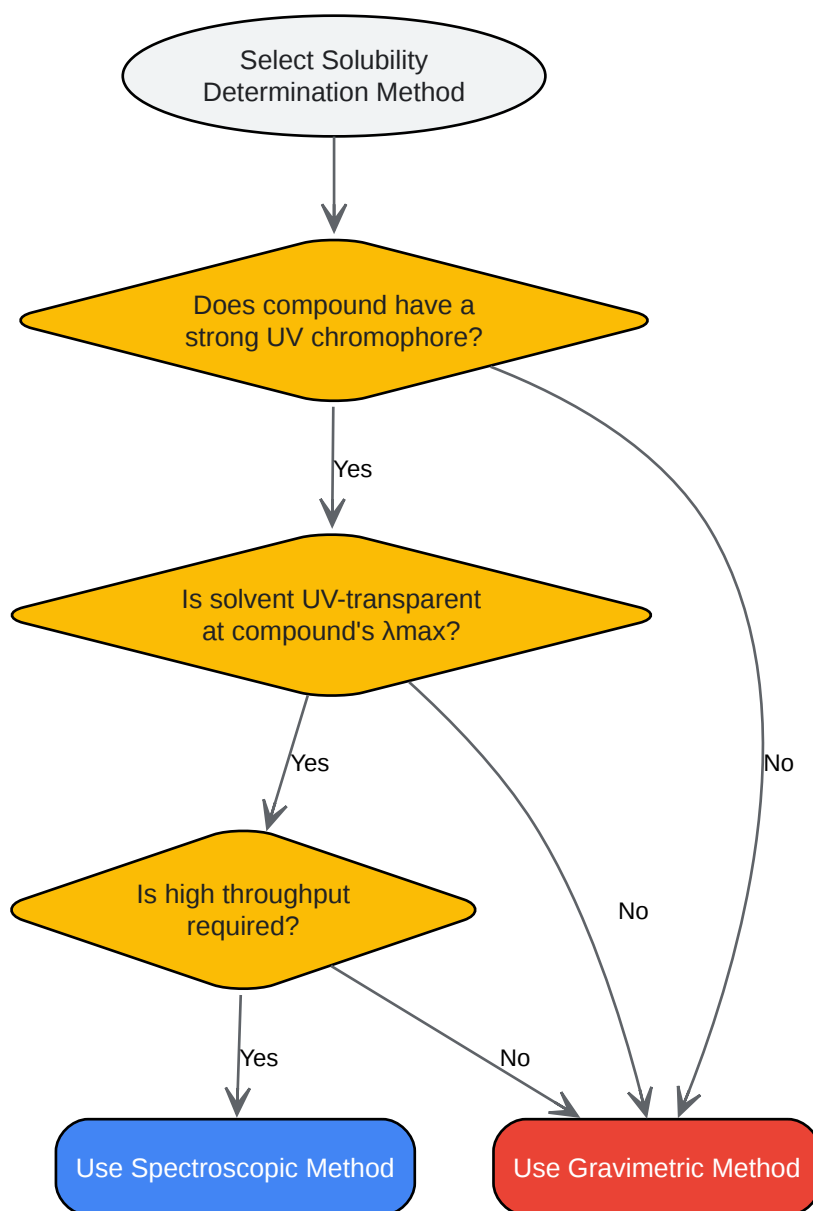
Select Solubility Determination Method

Does compound have a strong UV chromophore?

Yes

No

Is solvent UV-transparent at compound's λmax?

Yes

No

Is high throughput required?

Yes

No

Use Spectroscopic Method

Use Gravimetric Method